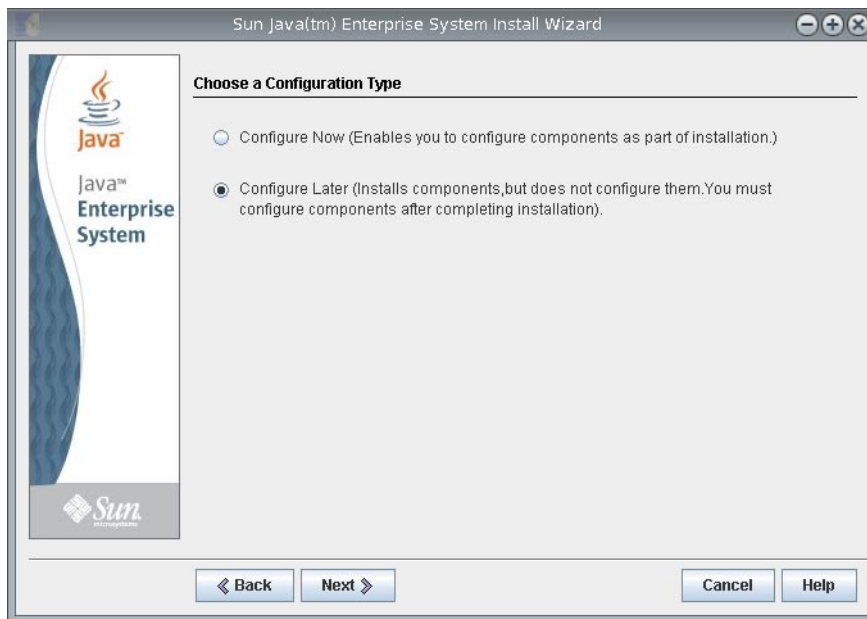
Sun Java(tm) Enterprise System Install Wizard

Java

Java™
Enterprise
System

Sun
microsystems

Choose a Configuration Type

Configure Now (Enables you to configure components as part of installation.)

Configure Later (Installs components,but does not configure them.You must configure components after completing installation).

《 Back

Next 》

Cancel

Help